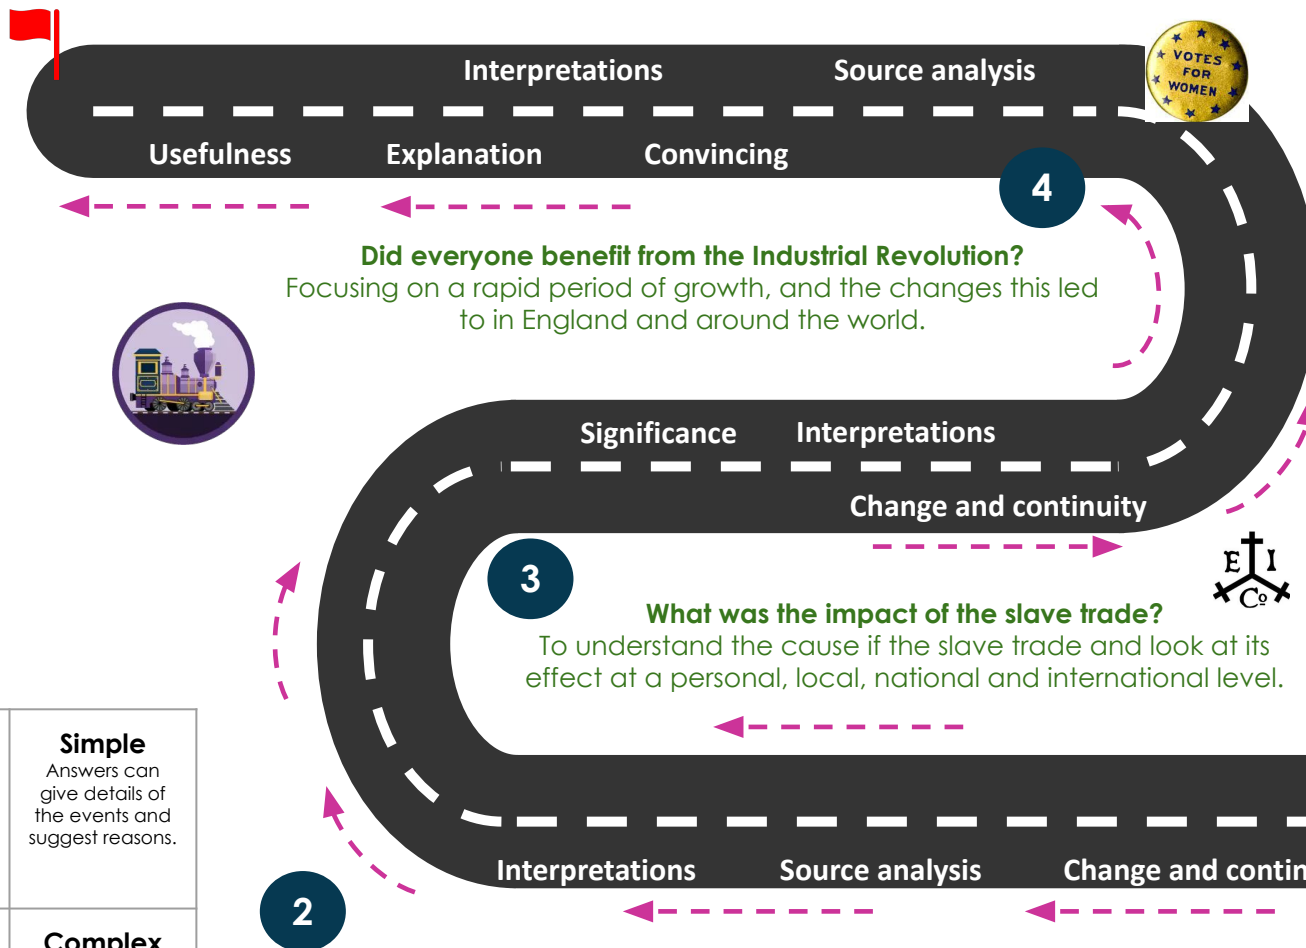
Interpretations

Source analysis

VOTES FOR WOMEN

Usefulness

Explanation

Convincing

4

Did everyone benefit from the Industrial Revolution?
Focusing on a rapid period of growth, and the changes this led to in England and around the world.

Significance

Interpretations

Change and continuity

3

E I Co

What was the impact of the slave trade?
To understand the cause if the slave trade and look at its effect at a personal, local, national and international level.

Simple
Answers can give details of the events and suggest reasons.

Complex

2

Interpretations

Source analysis

Change and contin